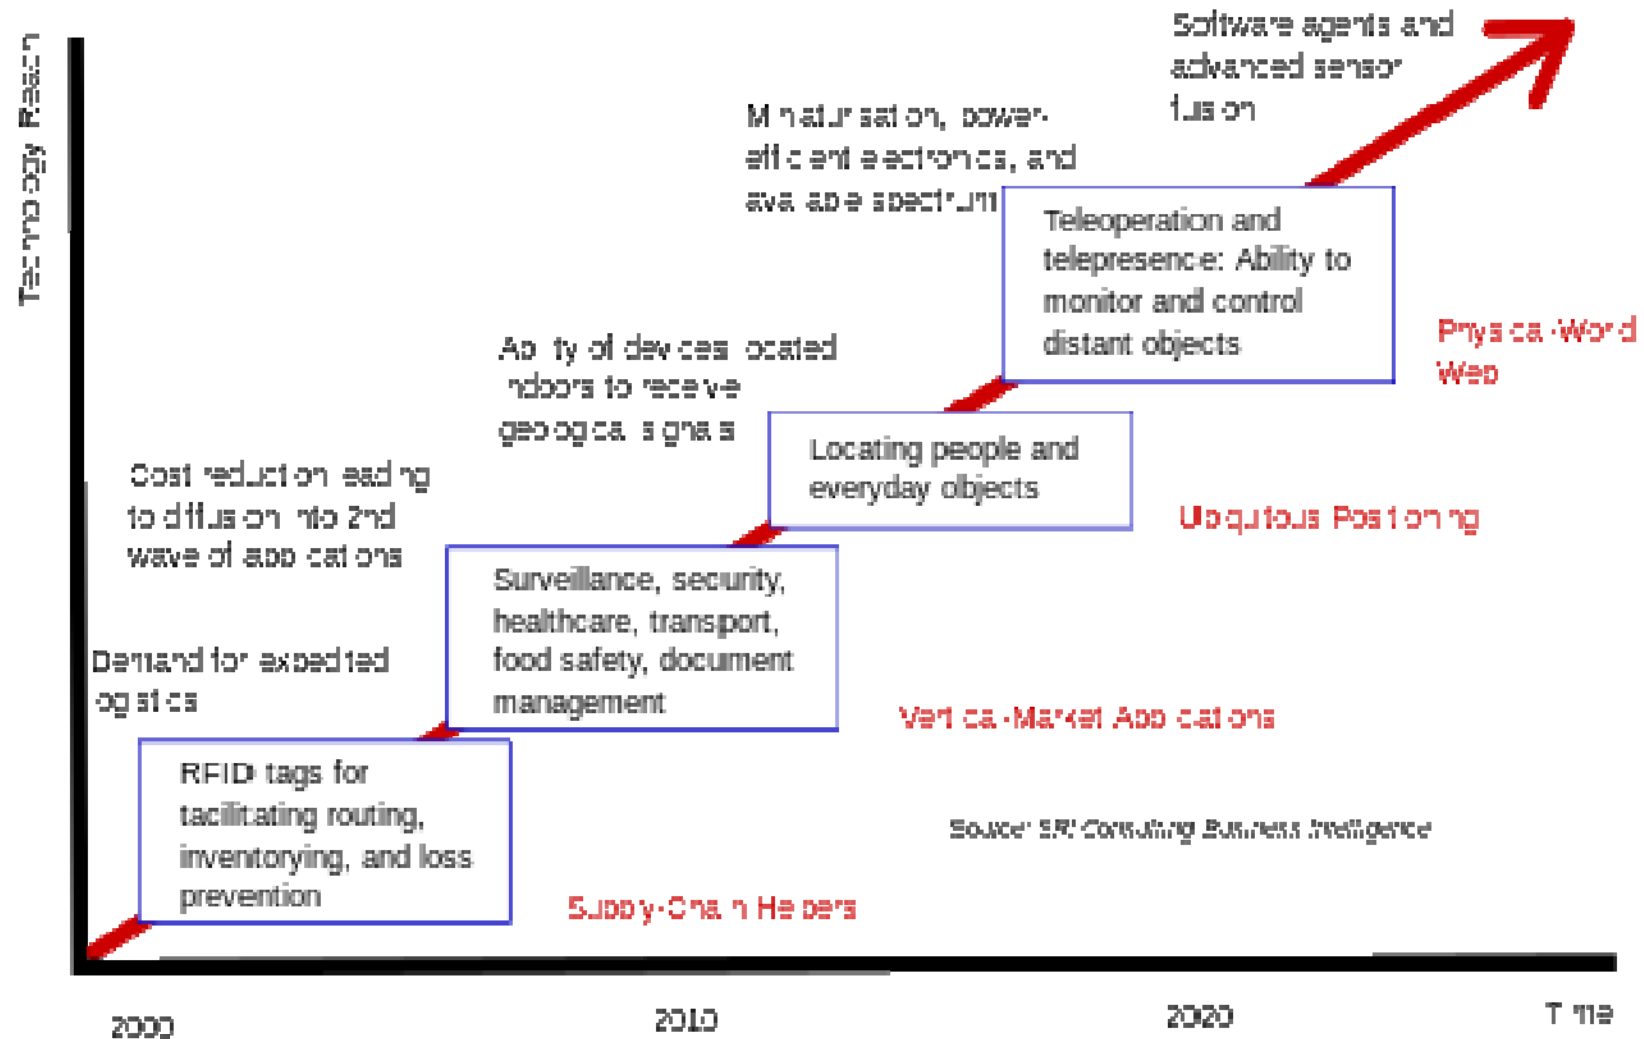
Technology Reach

Software agents and advanced sensor fusion

Miniaturisation, power-efficient electronics, and available spectrum

Teleoperation and telepresence: Ability to monitor and control distant objects

Physical-World Web

Ability of devices located indoors to receive geological signals

Locating people and everyday objects

Ubiquitous Positioning

Cost reduction leading to diffusion into 2nd wave of applications

Surveillance, security, healthcare, transport, food safety, document management

Demand for expedited logistics

Vertical-Market Applications

RFID tags for facilitating routing, inventorying, and loss prevention

Source: SRI Consulting Business Intelligence

Supply-Chain Helpers

2000

2010

2020

Time